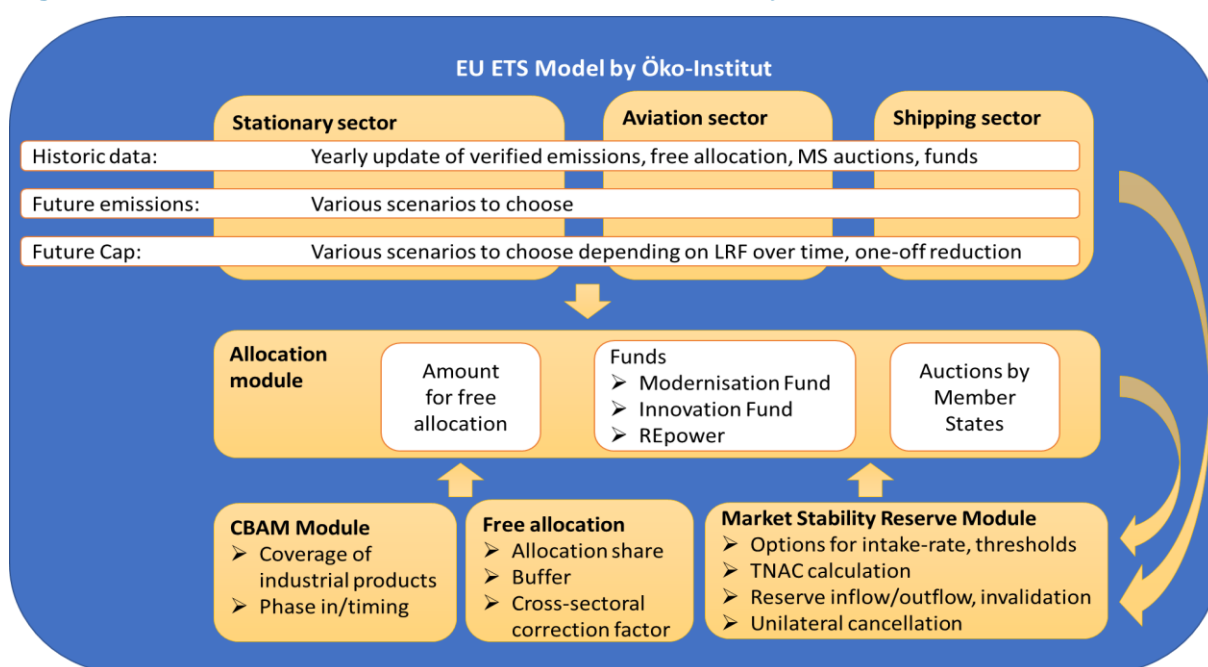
EU ETS Model by Öko-Institut

Stationary sector

Aviation sector

Shipping sector

Historic data: Yearly update of verified emissions, free allocation, MS auctions, funds

Future emissions: Various scenarios to choose

Future Cap: Various scenarios to choose depending on LRF over time, one-off reduction

Allocation module

Amount for free allocation

Funds
➢ Modernisation Fund
➢ Innovation Fund
➢ REpower

Auctions by Member States

CBAM Module
➢ Coverage of industrial products
➢ Phase in/timing

Free allocation
➢ Allocation share
➢ Buffer
➢ Cross-sectoral correction factor

Market Stability Reserve Module
➢ Options for intake-rate, thresholds
➢ TNAC calculation
➢ Reserve inflow/outflow, invalidation
➢ Unilateral cancellation